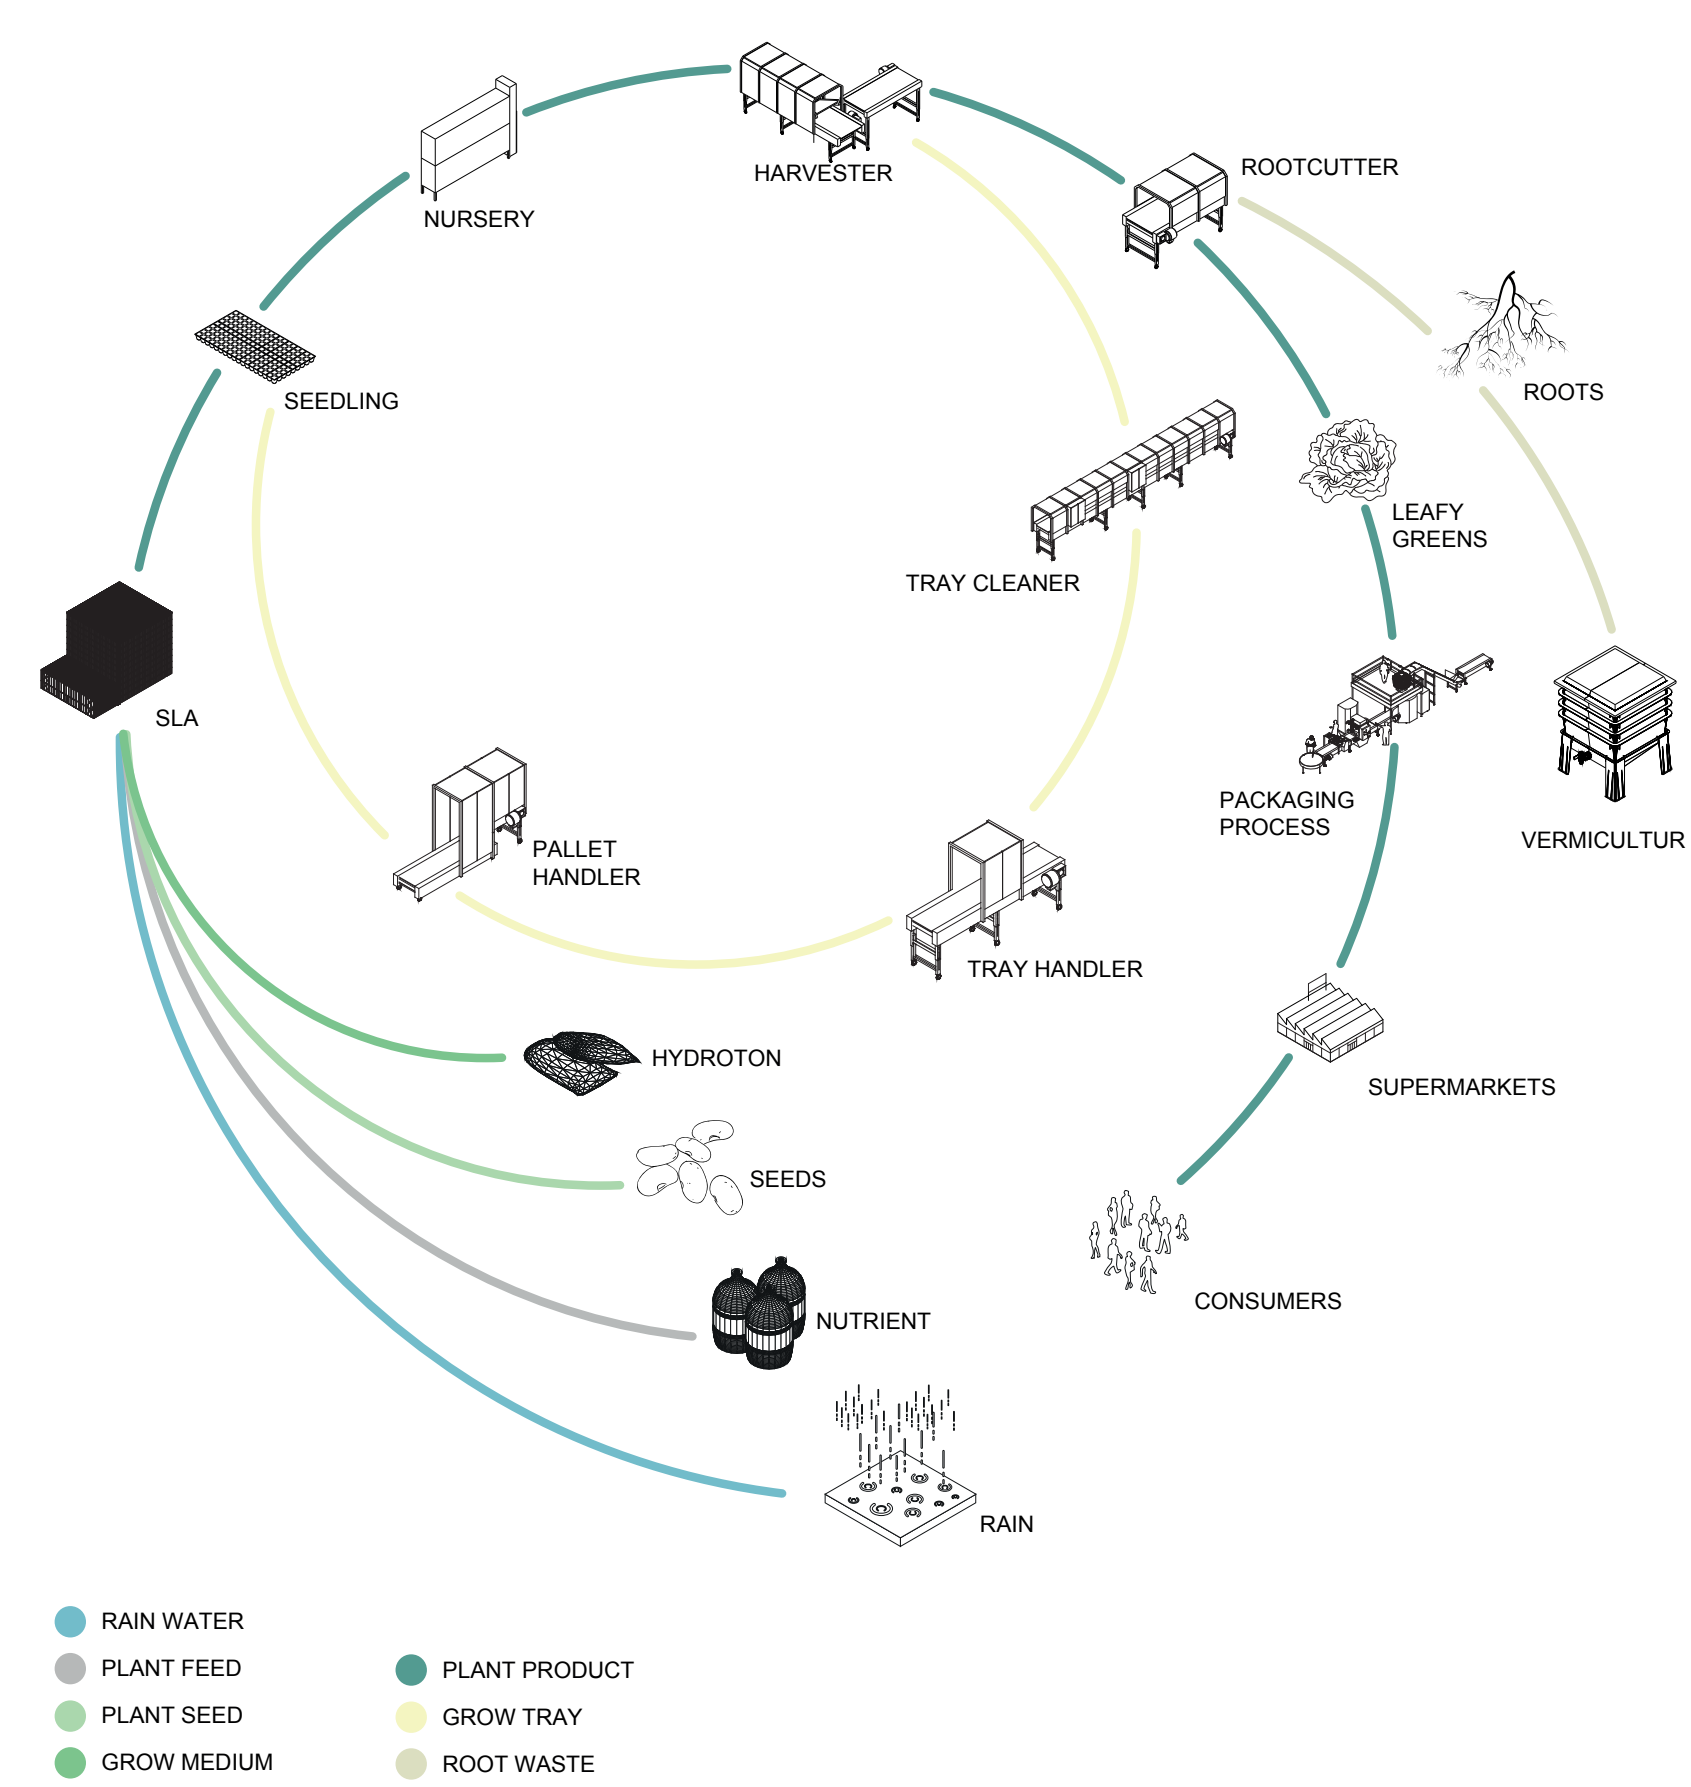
HARVESTER

NURSERY

ROOTCUTTER

SEEDLING

ROOTS

LEAFY GREENS

TRAY CLEANER

SLA

PACKAGING PROCESS

VERMICULTUR

PALLET HANDLER

TRAY HANDLER

HYDROTON

SUPERMARKETS

SEEDS

CONSUMERS

NUTRIENT

RAIN

RAIN WATER

PLANT FEED

PLANT SEED

GROW MEDIUM

PLANT PRODUCT

GROW TRAY

ROOT WASTE